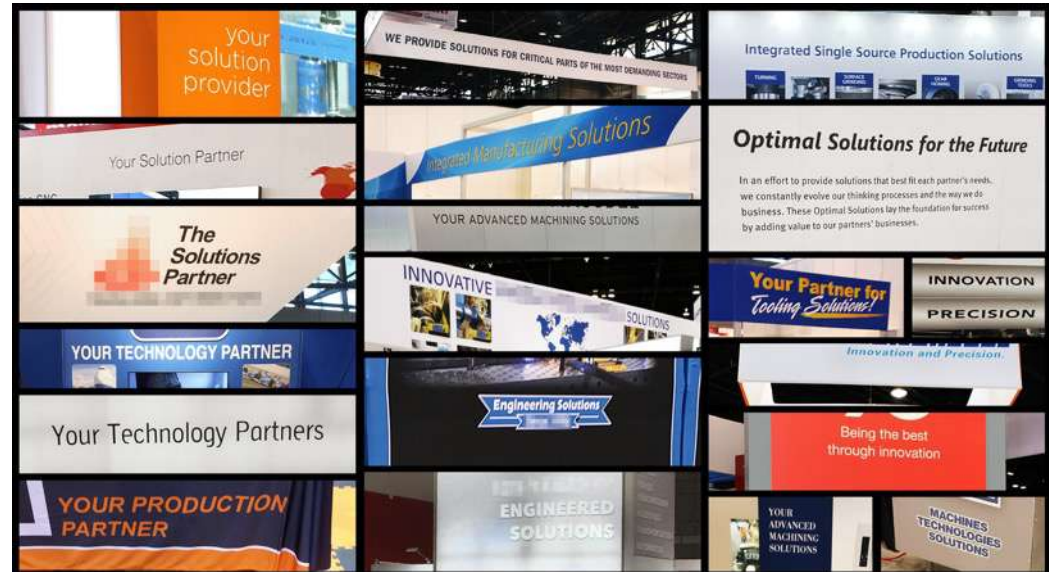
your solution provider

Your Solution Partner

The Solutions Partner

YOUR TECHNOLOGY PARTNER

Your Technology Partners

YOUR PRODUCTION PARTNER

WE PROVIDE SOLUTIONS FOR CRITICAL PARTS OF THE MOST DEMANDING SECTORS

Integrated Manufacturing Solutions

YOUR ADVANCED MACHINING SOLUTIONS

INNOVATIVE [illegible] SOLUTIONS

Engineering Solutions

ENGINEERED SOLUTIONS

Integrated Single Source Production Solutions

TURNING

Optimal Solutions for the Future

In an effort to provide solutions that best fit each partner's needs, we constantly evolve our thinking processes and the way we do business. These Optimal Solutions lay the foundation for success by adding value to our partners' businesses.

Your Partner for Tooling Solutions!

INNOVATION

PRECISION

Innovation and Precision.

Being the best through innovation

YOUR ADVANCED MACHINING SOLUTIONS

MACHINES TECHNOLOGIES SOLUTIONS